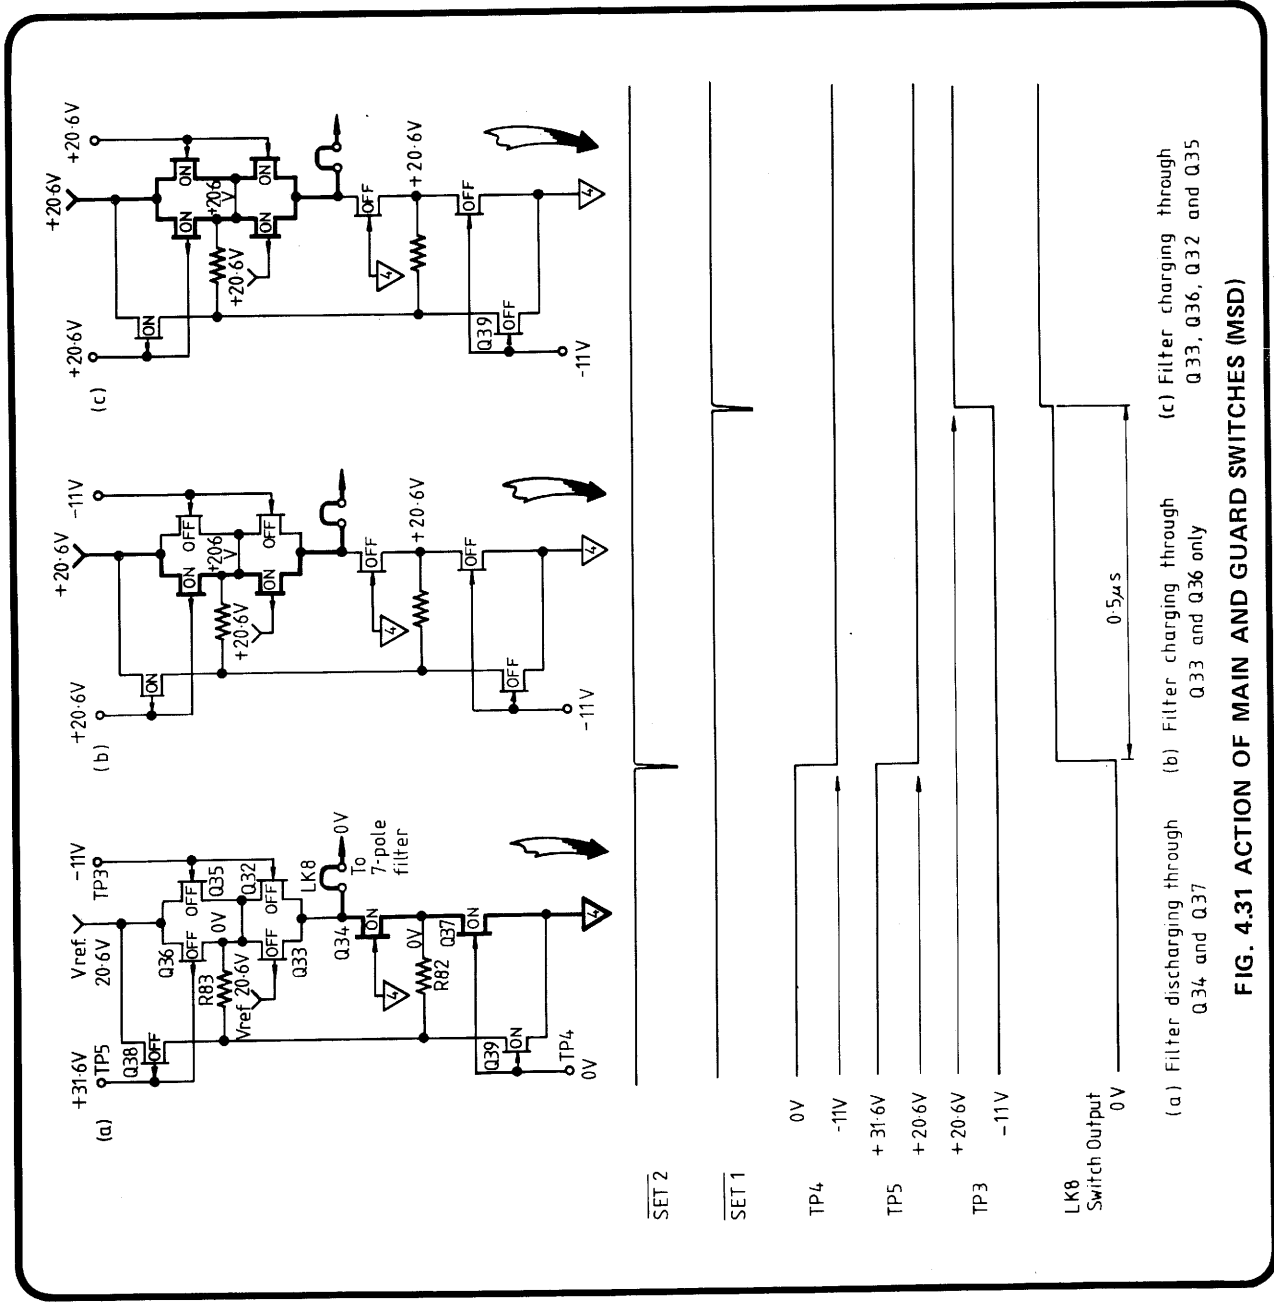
(a)
+31·6V
TP5
Q38
OFF
Vref
20·6V
Q36
OFF
0V
OFF
Q35
TP3
−11V
R83
Vref
20·6V
OFF
Q33
OFF
Q32
LK8
0V
To
7-pole
filter
Q34
ON
0V
R82
Q37
ON
4
Q39
ON
TP4
0V

(b)
+20·6V
ON
+20·6V
ON
+20·6V
ON
OFF
OFF
−11V
+20·6V
OFF
+20·6V
OFF
4
OFF
−11V
4

(c)
+20·6V
ON
+20·6V
ON
+20·6V
ON
ON
ON
+20·6V
+20·6V
OFF
+20·6V
OFF
4
Q39
OFF
−11V
4

$\overline{SET\ 2}$

$\overline{SET\ 1}$

TP4
0V
−11V

TP5
+31·6V
+20·6V

TP3
+20·6V
−11V

LK8
Switch Output
0V

0·5$\mu$s

(a) Filter discharging through Q34 and Q37

(b) Filter charging through Q33 and Q36 only

(c) Filter charging through Q33, Q36, Q32 and Q35

FIG. 4.31 ACTION OF MAIN AND GUARD SWITCHES (MSD)